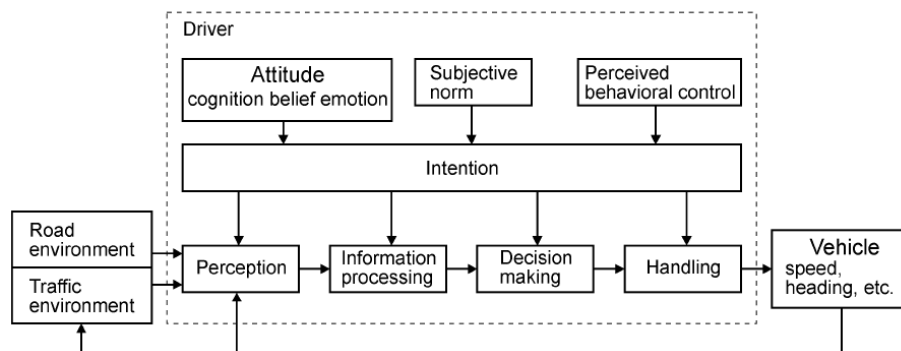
Driver

Attitude
cognition belief emotion

Subjective norm

Perceived behavioral control

Intention

Road environment

Traffic environment

Perception

Information processing

Decision making

Handling

Vehicle
speed, heading, etc.